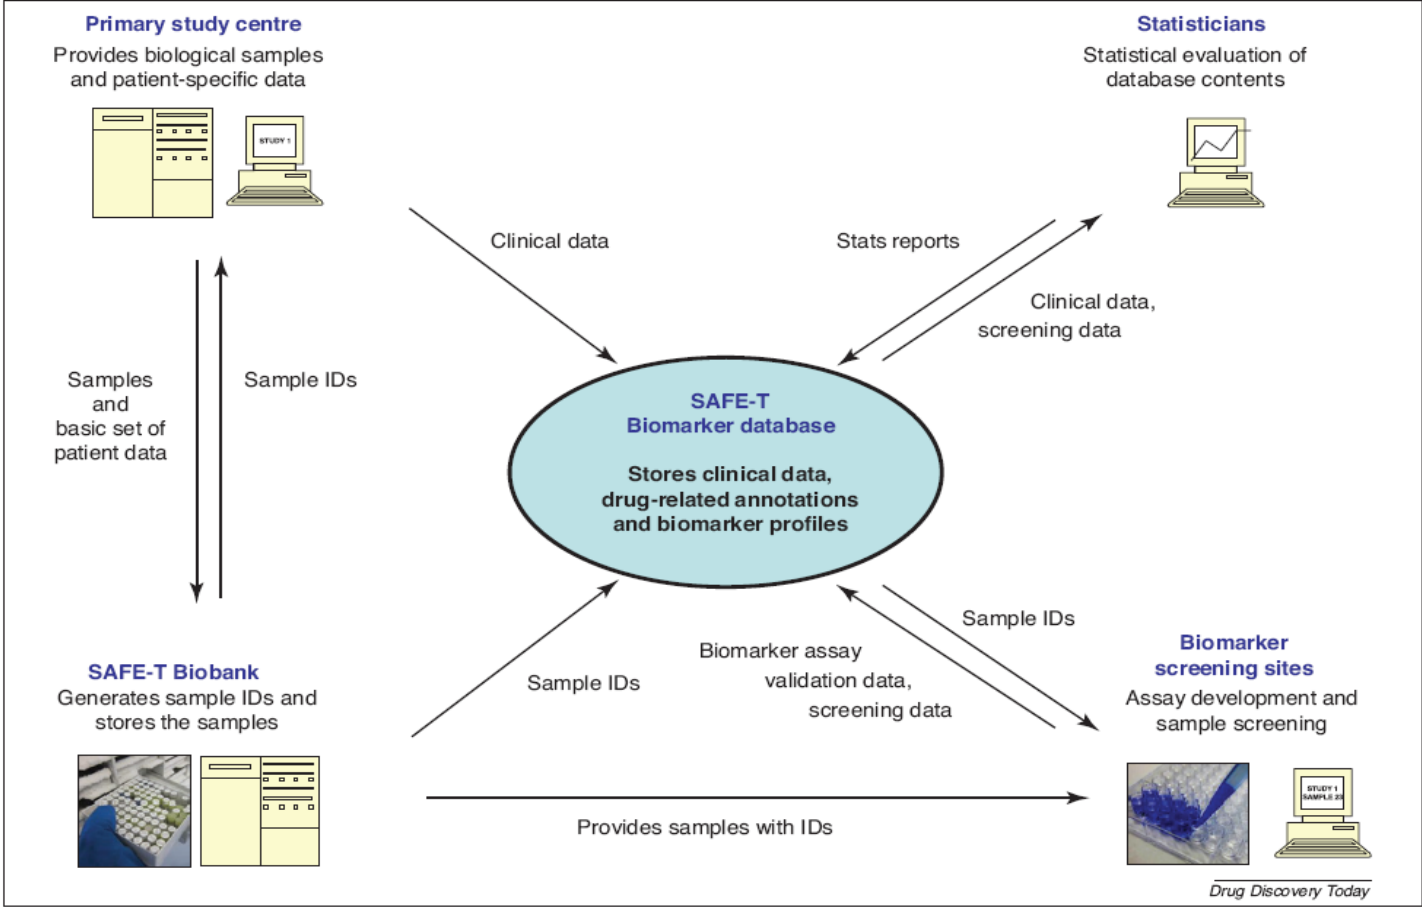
Primary study centre
Provides biological samples and patient-specific data

STUDY 1

Statisticians
Statistical evaluation of database contents

Clinical data

Stats reports

Clinical data, screening data

Samples and basic set of patient data

Sample IDs

SAFE-T
Biomarker database

Stores clinical data, drug-related annotations and biomarker profiles

Sample IDs

Biomarker assay validation data, screening data

Sample IDs

SAFE-T Biobank
Generates sample IDs and stores the samples

Biomarker screening sites
Assay development and sample screening

STUDY 1
SAMPLE 23

Provides samples with IDs

Drug Discovery Today